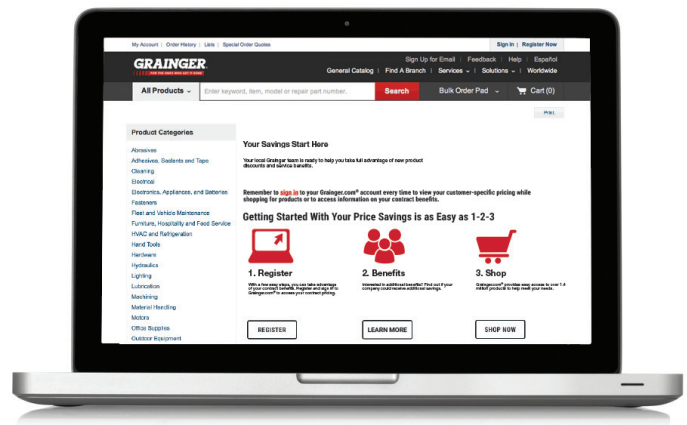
My Account | Order History | Lists | Special Order Quotes

Sign In | Register Now

GRAINGER
FOR THE ONES WHO GET IT DONE

Sign Up for Email | Feedback | Help | Español

General Catalog | Find A Branch | Services | Solutions | Worldwide

All Products

Enter keyword, item, model or repair part number.

Search

Bulk Order Pad

Cart (0)

Print

Product Categories

Abrasives
Adhesives, Sealants and Tape
Cleaning
Electrical
Electronics, Appliances, and Batteries
Fasteners
Fleet and Vehicle Maintenance
Furniture, Hospitality and Food Service
HVAC and Refrigeration
Hand Tools
Hardware
Hydraulics
Lighting
Lubrication
Machining
Material Handling
Motors
Office Supplies
Outdoor Equipment

Your Savings Start Here

Your local Grainger team is ready to help you take full advantage of new product discounts and service benefits.

Remember to sign in to your Grainger.com® account every time to view your customer-specific pricing while shopping for products or to access information on your contract benefits.

Getting Started With Your Price Savings is as Easy as 1-2-3

1. Register

With a few easy steps, you can take advantage of your contract benefits. Register and sign in to Grainger.com® to access your contract pricing.

REGISTER

2. Benefits

Interested in additional benefits? Find out if your company could receive additional savings.

LEARN MORE

3. Shop

Grainger.com® provides easy access to over 1.4 million products to help meet your needs.

SHOP NOW